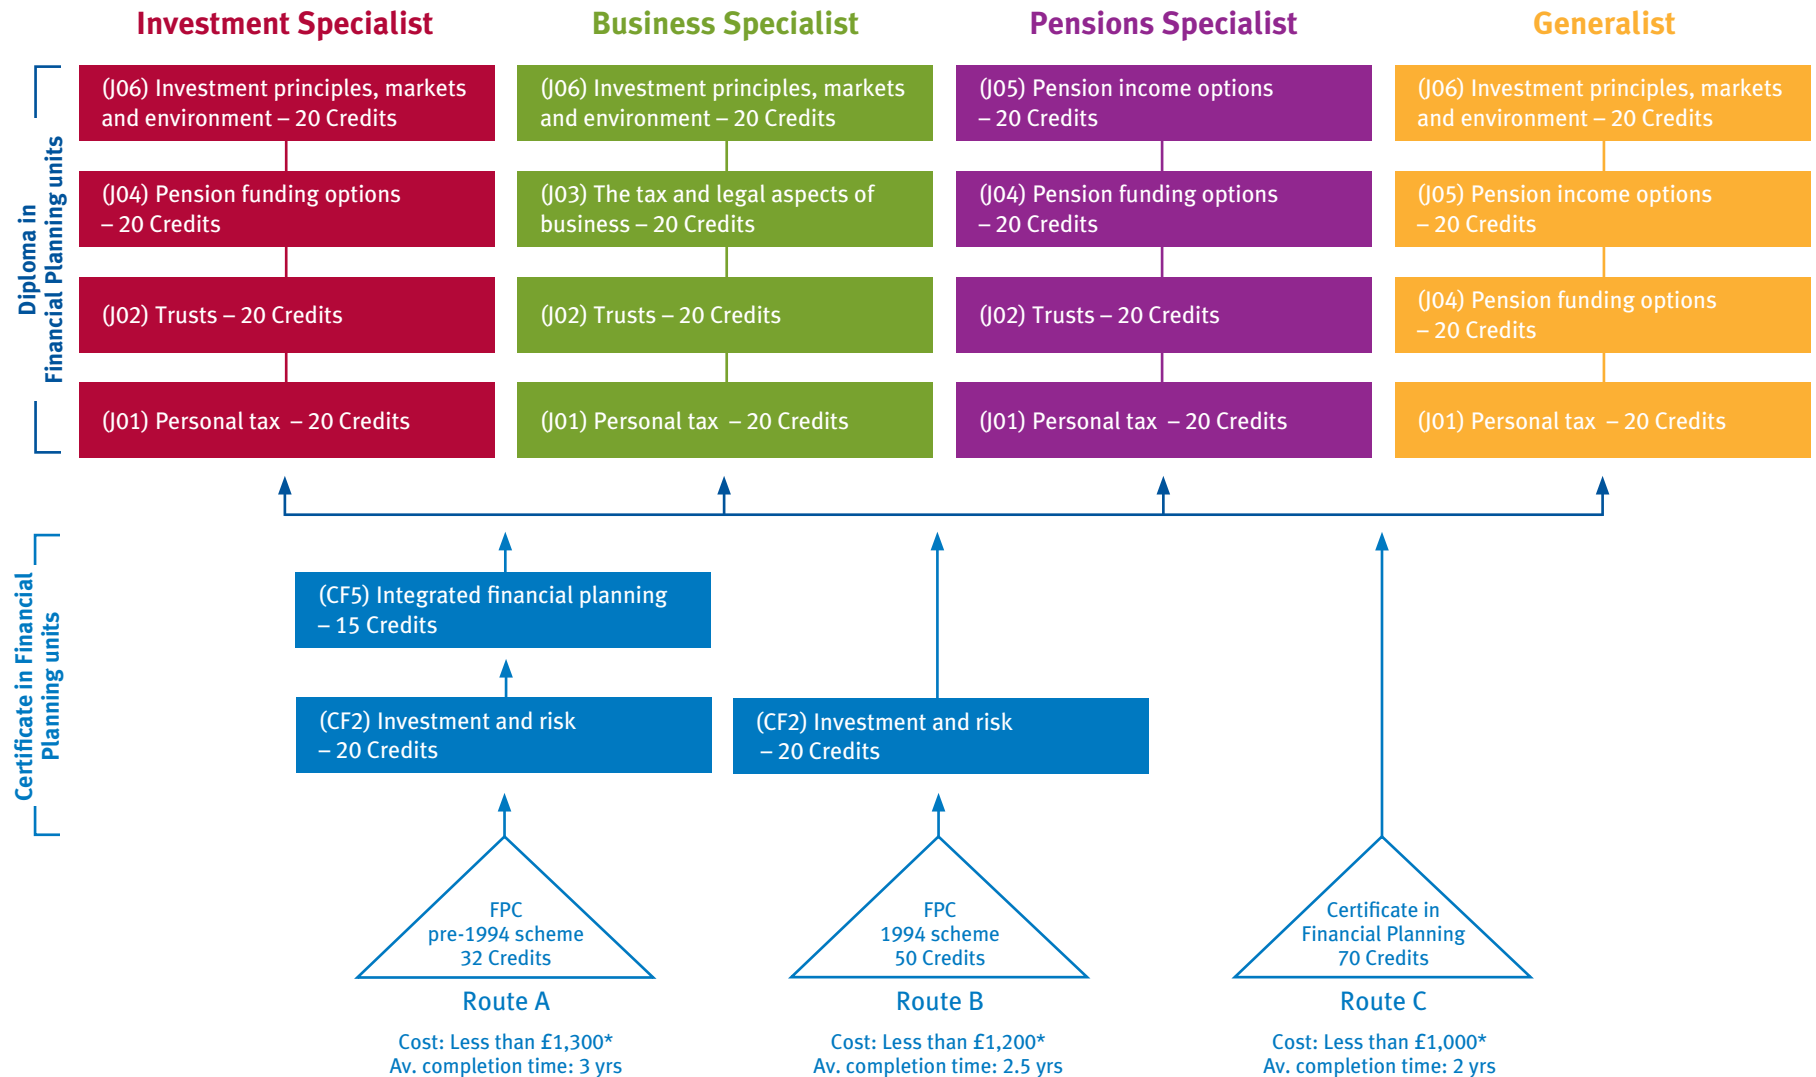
Investment Specialist

Business Specialist

Pensions Specialist

Generalist

Diploma in Financial Planning units

(J06) Investment principles, markets and environment – 20 Credits

(J04) Pension funding options – 20 Credits

(J02) Trusts – 20 Credits

(J01) Personal tax – 20 Credits

(J06) Investment principles, markets and environment – 20 Credits

(J03) The tax and legal aspects of business – 20 Credits

(J02) Trusts – 20 Credits

(J01) Personal tax – 20 Credits

(J05) Pension income options – 20 Credits

(J04) Pension funding options – 20 Credits

(J02) Trusts – 20 Credits

(J01) Personal tax – 20 Credits

(J06) Investment principles, markets and environment – 20 Credits

(J05) Pension income options – 20 Credits

(J04) Pension funding options – 20 Credits

(J01) Personal tax – 20 Credits

Certificate in Financial Planning units

(CF5) Integrated financial planning – 15 Credits

(CF2) Investment and risk – 20 Credits

(CF2) Investment and risk – 20 Credits

FPC pre-1994 scheme 32 Credits

Route A

Cost: Less than £1,300*
Av. completion time: 3 yrs

FPC 1994 scheme 50 Credits

Route B

Cost: Less than £1,200*
Av. completion time: 2.5 yrs

Certificate in Financial Planning 70 Credits

Route C

Cost: Less than £1,000*
Av. completion time: 2 yrs